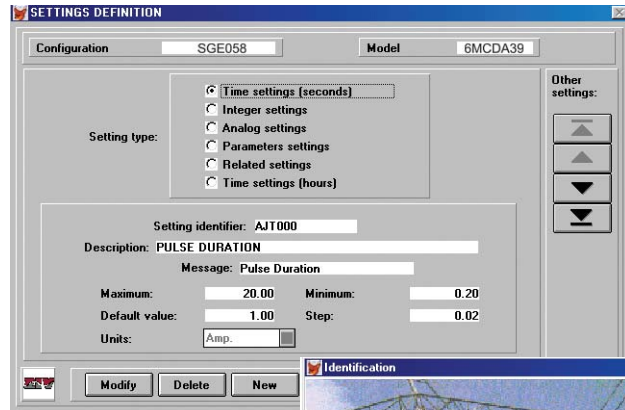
SETTINGS DEFINITION

Configuration SGE058

Model 6MCDA39

Setting type:

Time settings (seconds)
Integer settings
Analog settings
Parameters settings
Related settings
Time settings (hours)

Other settings:

Setting identifier: AJT000
Description: PULSE DURATION
Message: Pulse Duration

Maximum: 20.00
Minimum: 0.20
Default value: 1.00
Step: 0.02
Units: Amp.

Modify
Delete
New

Identification